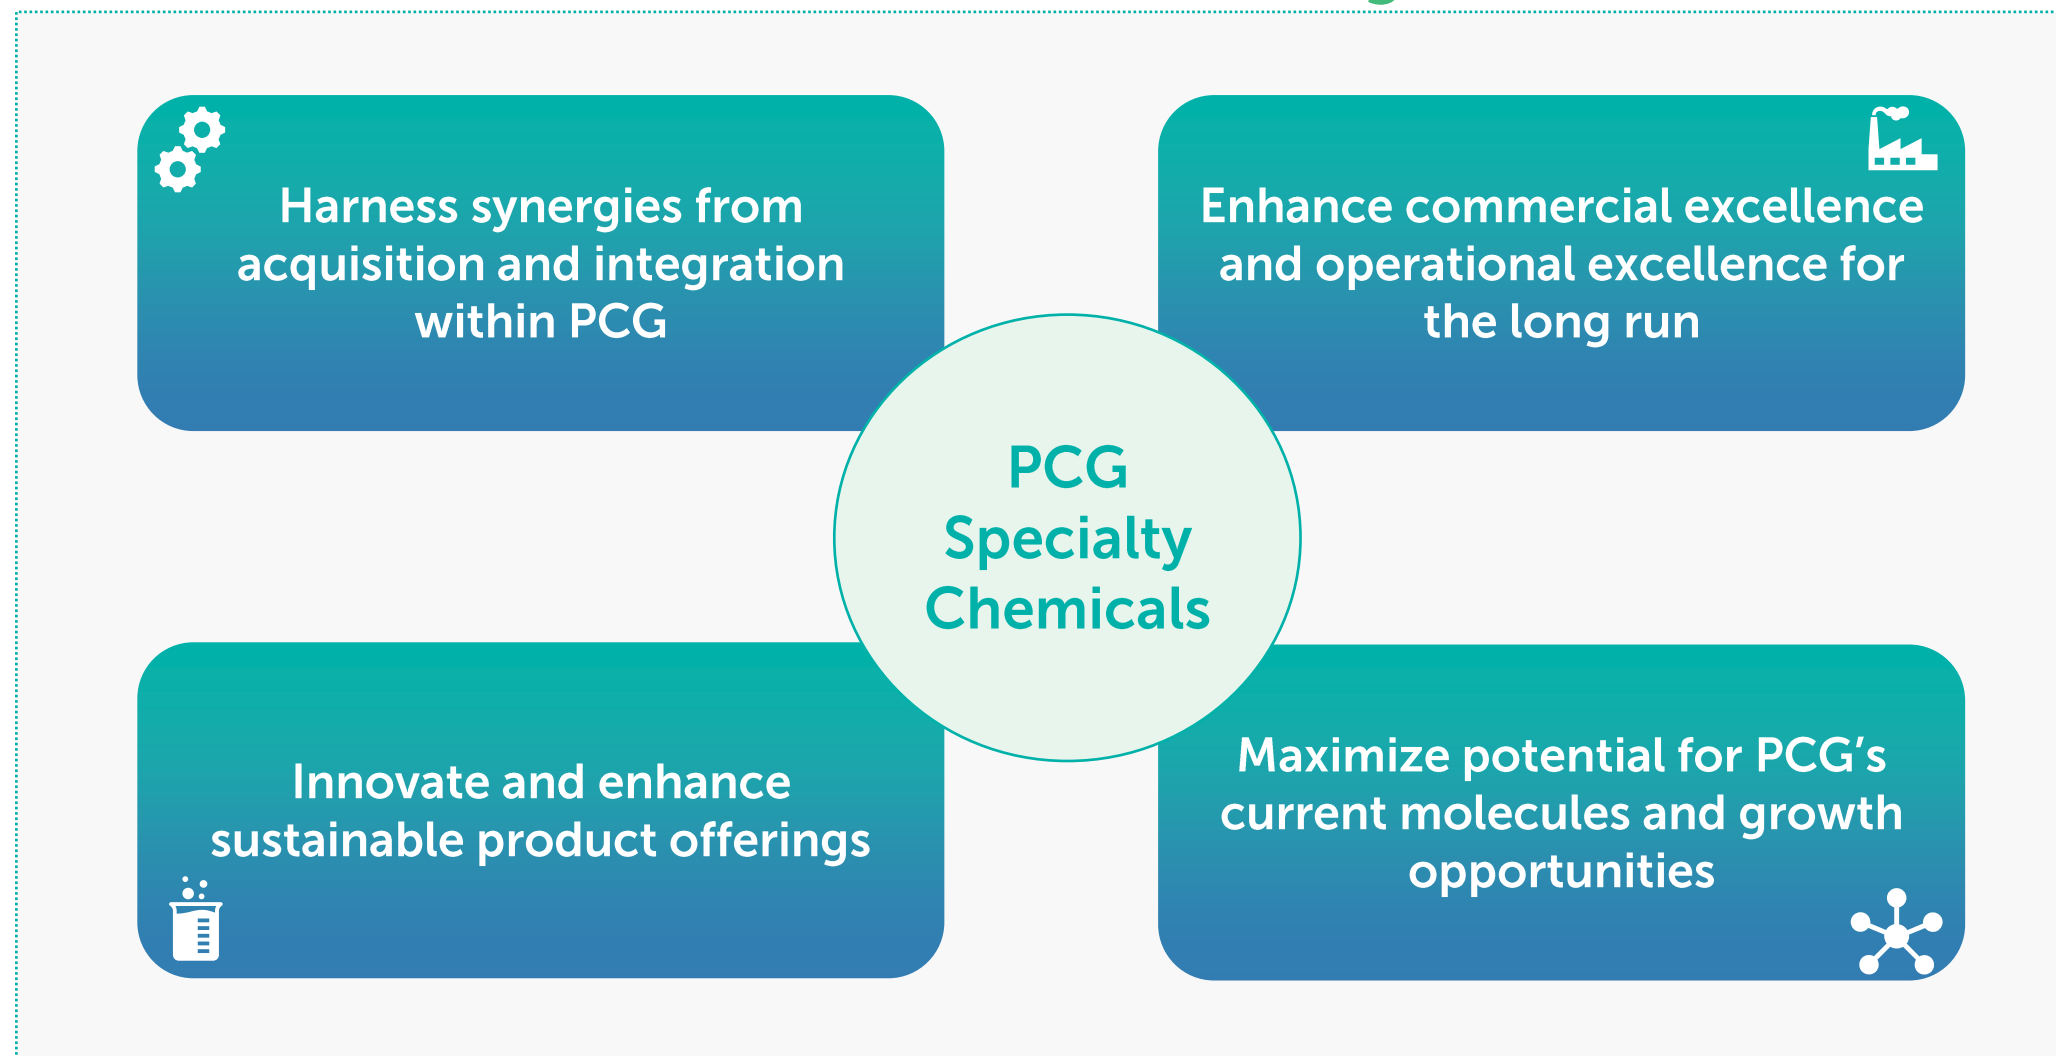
Harness synergies from acquisition and integration within PCG

Enhance commercial excellence and operational excellence for the long run

PCG Specialty Chemicals

Innovate and enhance sustainable product offerings

Maximize potential for PCG's current molecules and growth opportunities